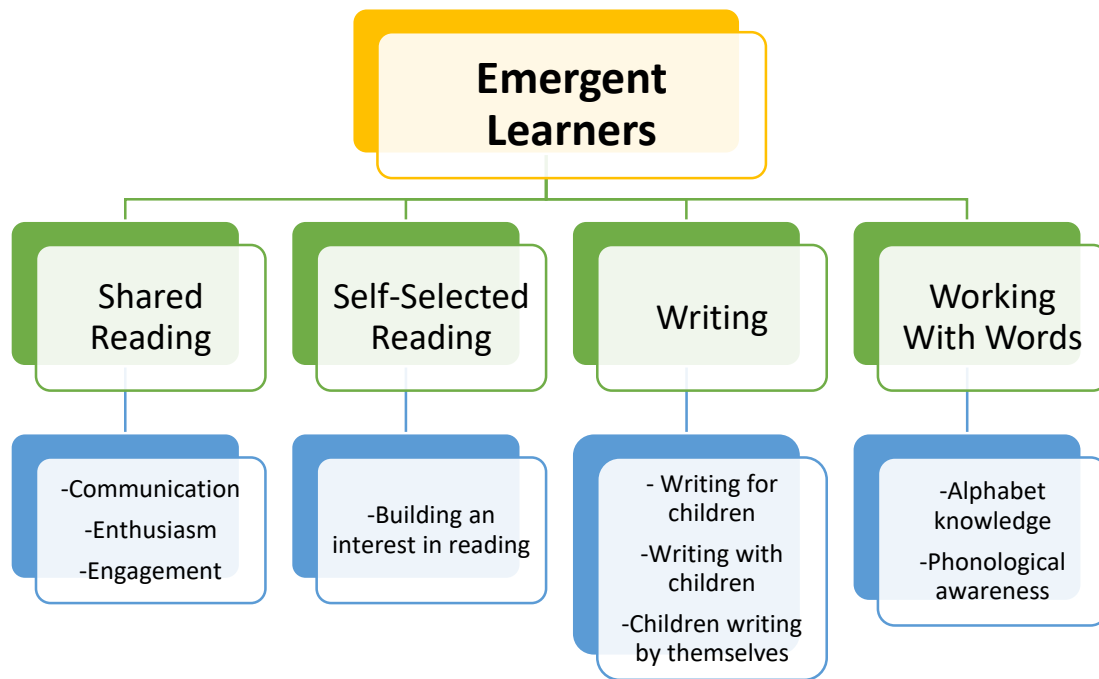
Emergent Learners

Shared Reading

-Communication
-Enthusiasm
-Engagement

Self-Selected Reading

-Building an interest in reading

Writing

- Writing for children
-Writing with children
-Children writing by themselves

Working With Words

-Alphabet knowledge
-Phonological awareness